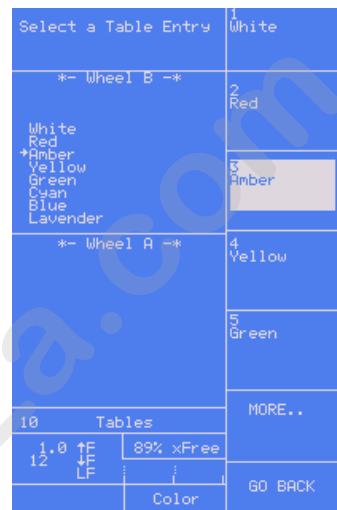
Select a Table Entry

*- Wheel B -*

White
Red
→Amber
Yellow
Green
Cyan
Blue
Lavender

*- Wheel A -*

10 Tables

1.0 ↑F
12 ↓F
LF

89% xFree

Color

1
White

2
Red

3
Amber

4
Yellow

5
Green

MORE..

GO BACK